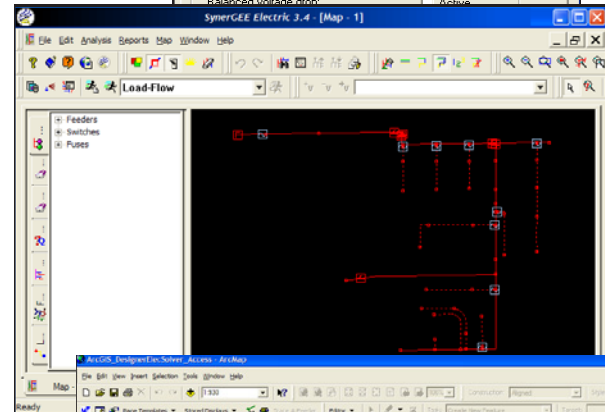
Balanced voltage drop

Active

SynerGEE Electric 3.4 - [Map - 1]

File Edit Analysis Reports Map Window Help

Load-Flow

Feeders
Switches
Fuses

Map

Ready

ArcGIS_DesignerDie.Solver_Access - ArcMap

File Edit View Insert Selection Tools Window Help

1:930

Construction: Aligned

Page Templates

Editor

Task: Create New Feature